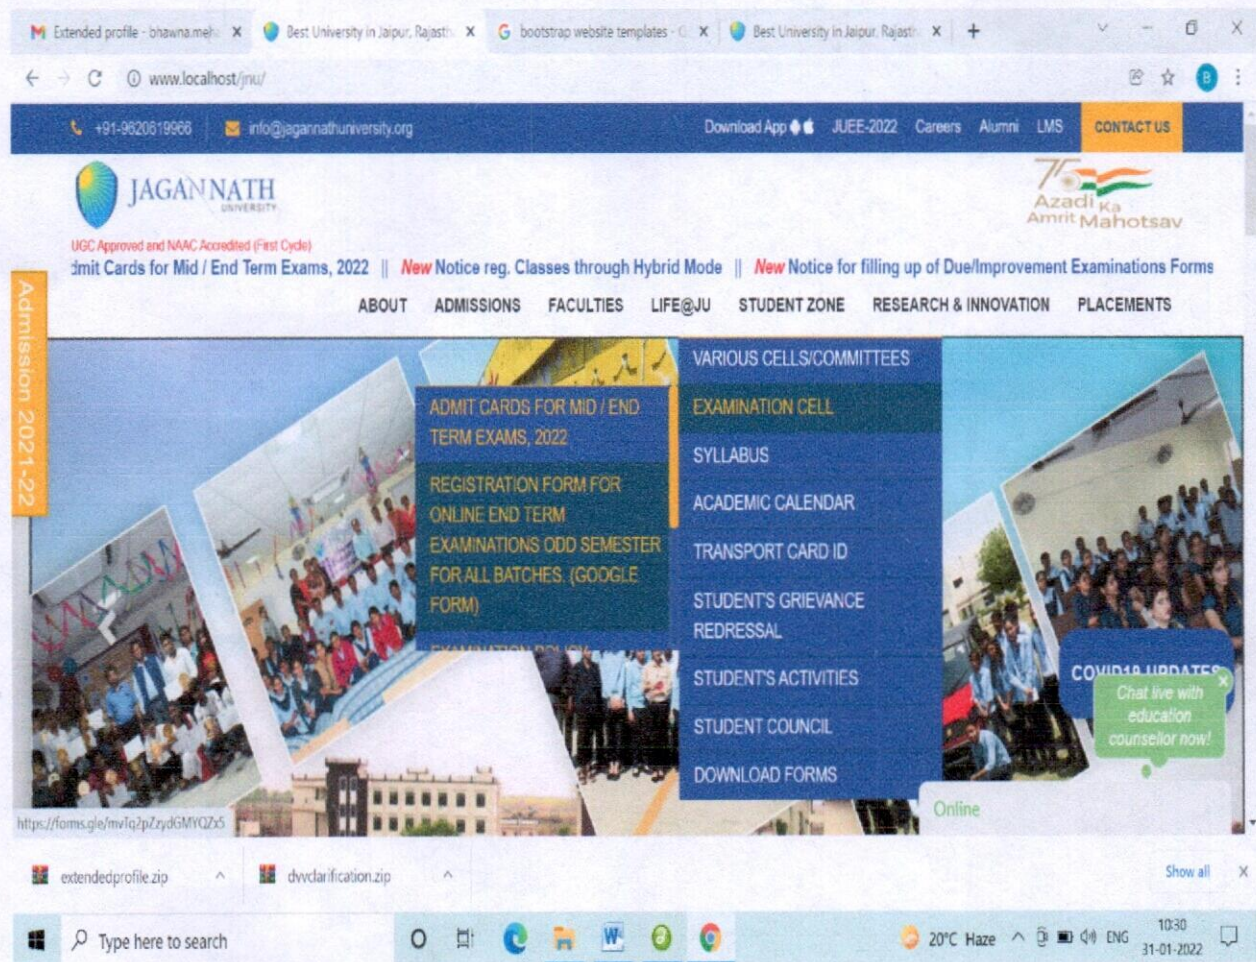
Extended profile - bhawna.meh ×  Best University in Jaipur, Rajasth ×  bootstrap website templates - G ×  Best University in Jaipur, Rajasth ×  +

www.localhost/jnu/

+91-9820619966  info@jagannathuniversity.org  Download App  JUEE-2022  Careers  Alumni  LMS  CONTACT US

JAGANNATH UNIVERSITY

75 Azadi Ka Amrit Mahotsav

UGC Approved and NAAC Accredited (First Cycle)

dmit Cards for Mid / End Term Exams, 2022 || New Notice reg. Classes through Hybrid Mode || New Notice for filling up of Due/Improvement Examinations Forms

ABOUT  ADMISSIONS  FACULTIES  LIFE@JU  STUDENT ZONE  RESEARCH & INNOVATION  PLACEMENTS

Admission 2021-22

VARIOUS CELLS/COMMITTEES
EXAMINATION CELL
SYLLABUS
ACADEMIC CALENDAR
TRANSPORT CARD ID
STUDENT'S GRIEVANCE REDRESSAL
STUDENT'S ACTIVITIES
STUDENT COUNCIL
DOWNLOAD FORMS

ADMIT CARDS FOR MID / END TERM EXAMS, 2022
REGISTRATION FORM FOR ONLINE END TERM EXAMINATIONS ODD SEMESTER FOR ALL BATCHES. (GOOGLE FORM)
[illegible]

COVID19 UPDATES
Chat live with education counsellor now!
Online

https://forms.gle/mvIq2pZzydGMYQZx5

extendedprofile.zip  dvvclarification.zip  Show all

Type here to search  20°C Haze  ENG  10:30 31-01-2022